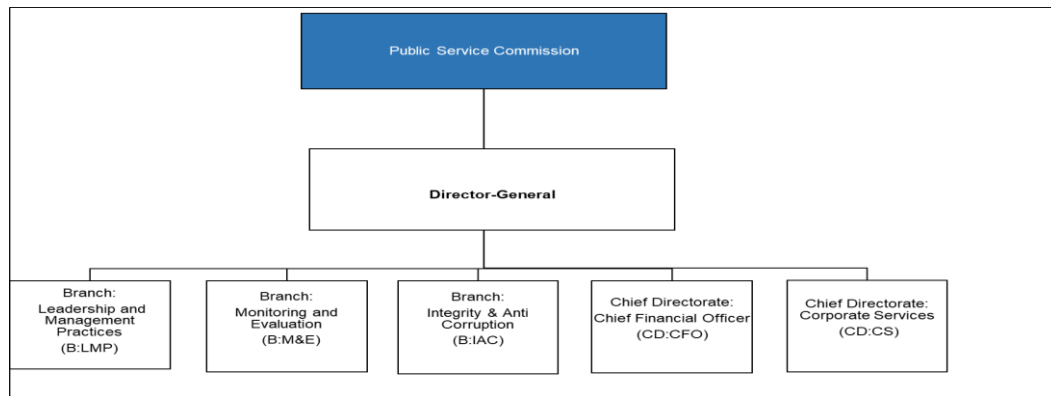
Public Service Commission

Director-General

Branch:
Leadership and Management Practices
(B:LMP)

Branch:
Monitoring and Evaluation
(B:M&E)

Branch:
Integrity & Anti Corruption
(B:IAC)

Chief Directorate:
Chief Financial Officer
(CD:CFO)

Chief Directorate:
Corporate Services
(CD:CS)